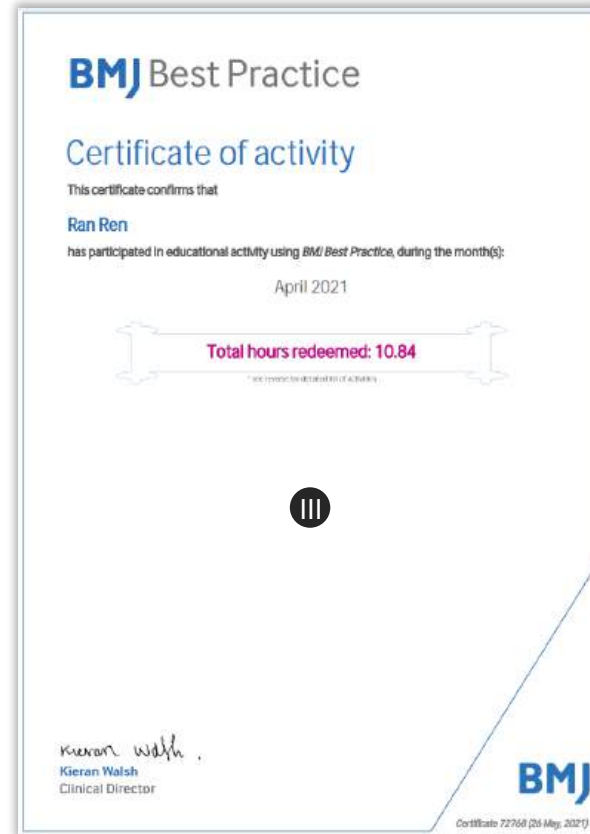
BMJ Best Practice

Certificate of activity

This certificate confirms that

Ran Ren

has participated in educational activity using *BMJ Best Practice*, during the month(s):

April 2021

Total hours redeemed: 10.84

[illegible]

Kieran Walsh

Kieran Walsh
Clinical Director

BMJ

Certificate 72768 (26 May, 2021)